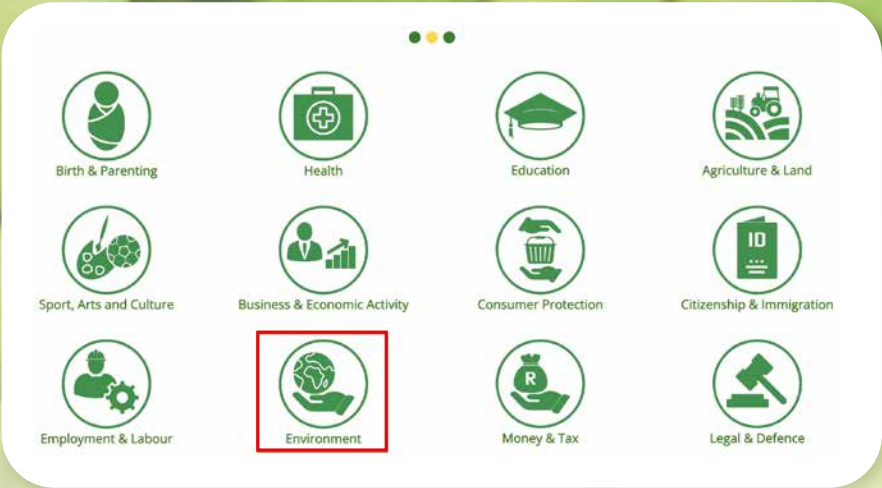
Birth & Parenting
Health
Education
Agriculture & Land

Sport, Arts and Culture
Business & Economic Activity
Consumer Protection
ID
Citizenship & Immigration

Employment & Labour
Environment
R
Money & Tax
Legal & Defence